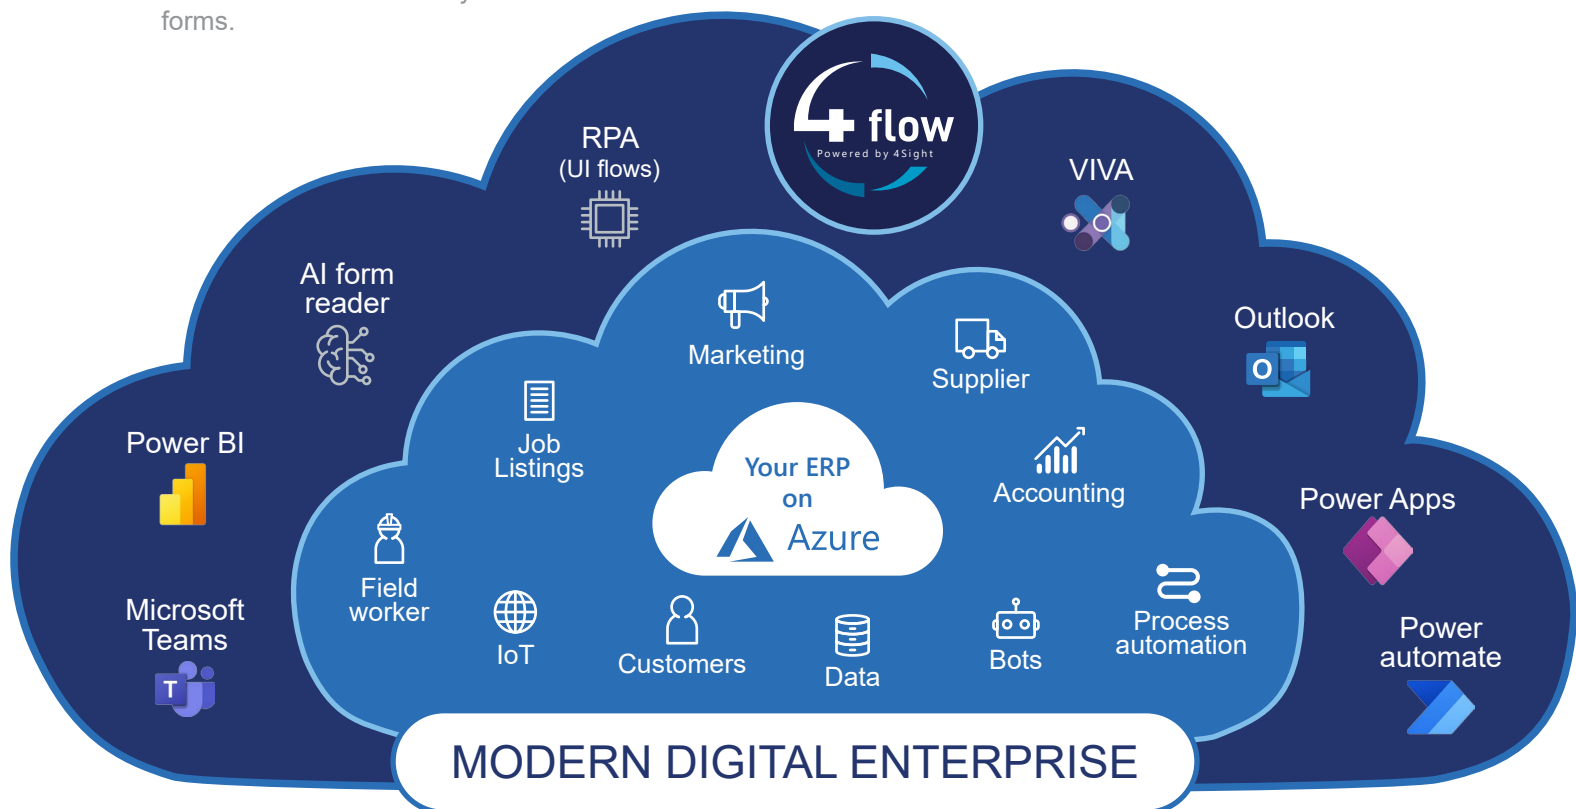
forms.

4flow
Powered by 4Sight

RPA
(UI flows)

VIVA

AI form reader

Outlook

Power BI

Power Apps

Microsoft Teams

Power automate

Marketing

Supplier

Job Listings

Accounting

Your ERP on Azure

Field worker

IoT

Customers

Data

Bots

Process automation

MODERN DIGITAL ENTERPRISE